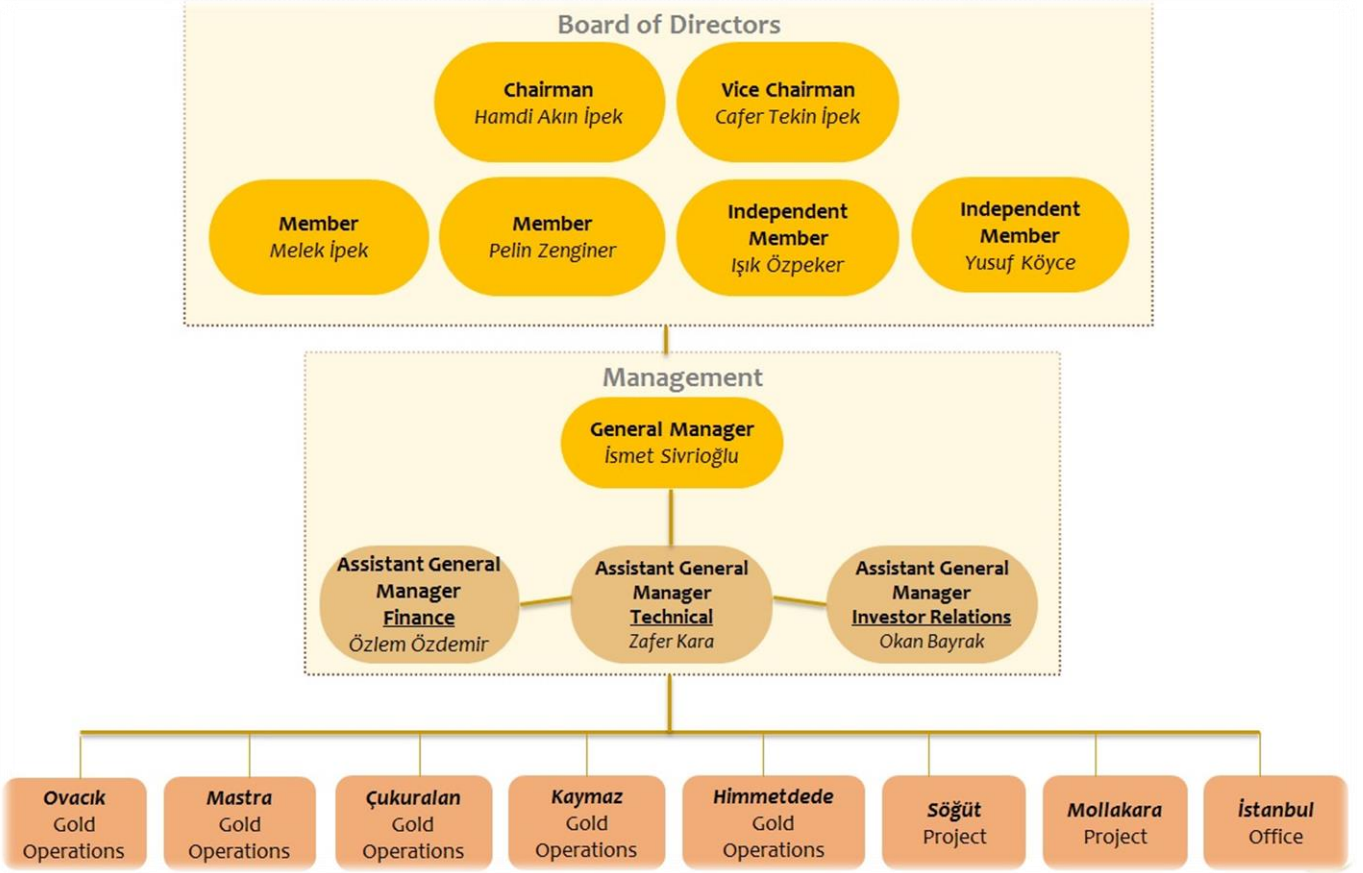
Board of Directors

Chairman
Hamdi Akın İpek

Vice Chairman
Cafer Tekin İpek

Member
Melek İpek

Member
Pelin Zenginer

Independent Member
Işık Özpeker

Independent Member
Yusuf Köyce

Management

General Manager
İsmet Sivrioğlu

Assistant General Manager
Finance
Özlem Özdemir

Assistant General Manager
Technical
Zafer Kara

Assistant General Manager
Investor Relations
Okan Bayrak

Ovacık Gold Operations

Mastra Gold Operations

Çukuralan Gold Operations

Kaymaz Gold Operations

Himmetdede Gold Operations

Söğüt Project

Mollakara Project

İstanbul Office